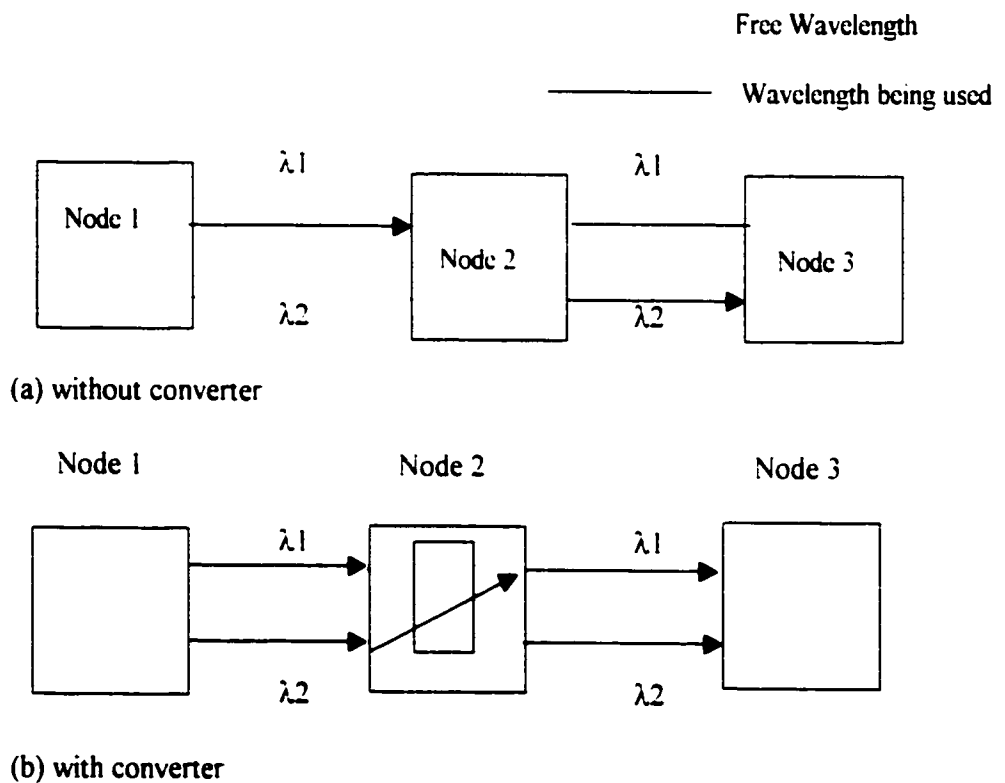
Free Wavelength

Wavelength being used

$\lambda1$

$\lambda1$

Node 1

Node 2

Node 3

$\lambda2$

$\lambda2$

(a) without converter

Node 1

Node 2

Node 3

$\lambda1$

$\lambda1$

$\lambda2$

$\lambda2$

(b) with converter